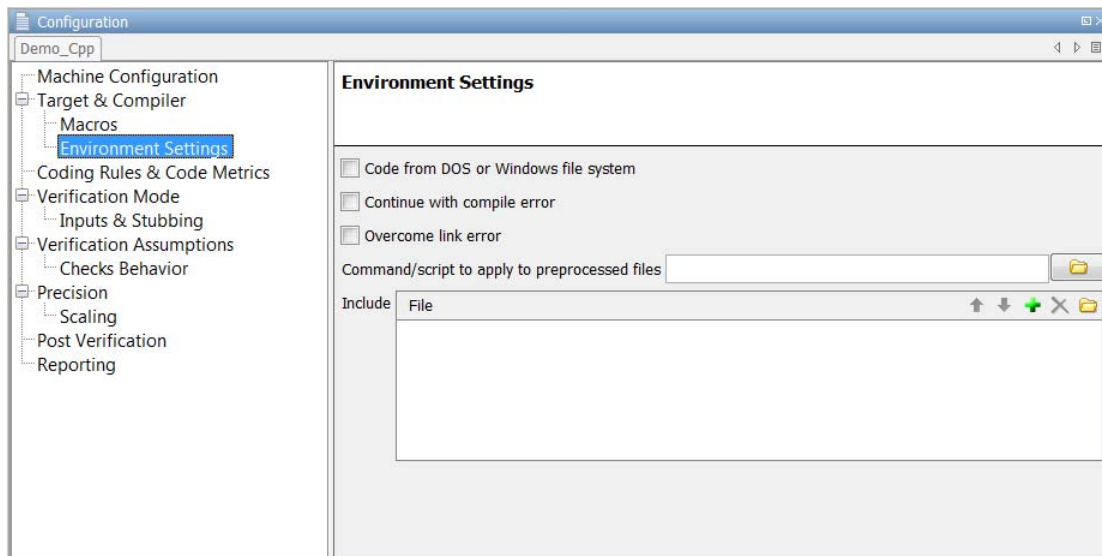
Configuration

Demo_Cpp

Machine Configuration
Target & Compiler
Macros
Environment Settings
Coding Rules & Code Metrics
Verification Mode
Inputs & Stubbing
Verification Assumptions
Checks Behavior
Precision
Scaling
Post Verification
Reporting

Environment Settings

Code from DOS or Windows file system

Continue with compile error

Overcome link error

Command/script to apply to preprocessed files

Include

File